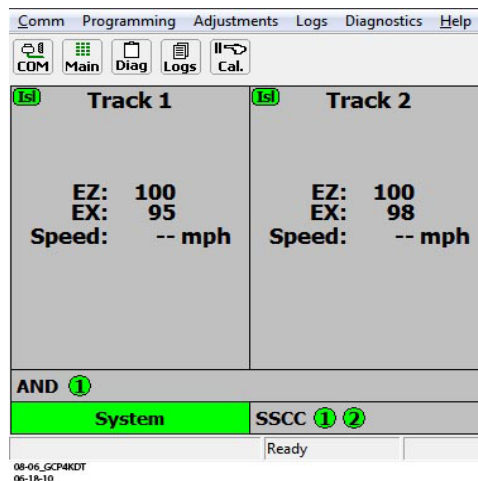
Comm Programming Adjustments Logs Diagnostics Help

COM Main Diag Logs Cal.

Isl Track 1

EZ: 100
EX: 95
Speed: -- mph

Isl Track 2

EZ: 100
EX: 98
Speed: -- mph

AND 1

System

SSCC 1 2

Ready

08-06_GCP4KDT
06-18-10